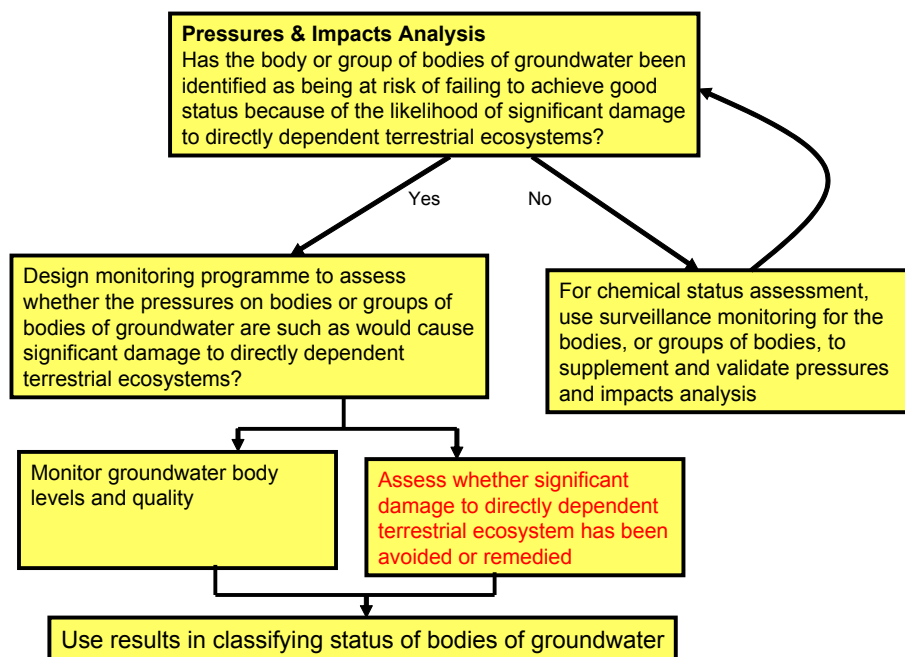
Pressures & Impacts Analysis
Has the body or group of bodies of groundwater been identified as being at risk of failing to achieve good status because of the likelihood of significant damage to directly dependent terrestrial ecosystems?

Yes

No

Design monitoring programme to assess whether the pressures on bodies or groups of bodies of groundwater are such as would cause significant damage to directly dependent terrestrial ecosystems?

For chemical status assessment, use surveillance monitoring for the bodies, or groups of bodies, to supplement and validate pressures and impacts analysis

Monitor groundwater body levels and quality

Assess whether significant damage to directly dependent terrestrial ecosystem has been avoided or remedied

Use results in classifying status of bodies of groundwater